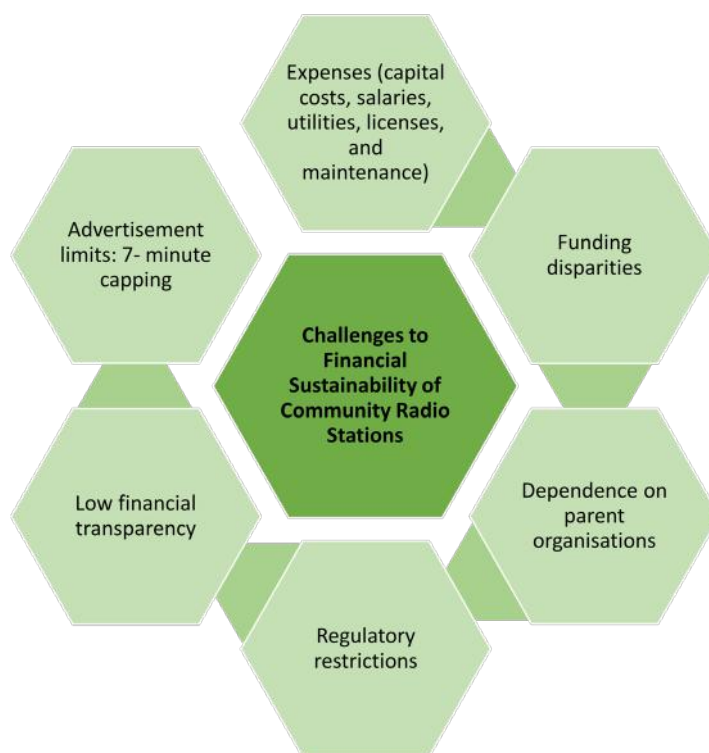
Challenges to Financial Sustainability of Community Radio Stations

Expenses (capital costs, salaries, utilities, licenses, and maintenance)

Funding disparities

Dependence on parent organisations

Regulatory restrictions

Low financial transparency

Advertisement limits: 7- minute capping